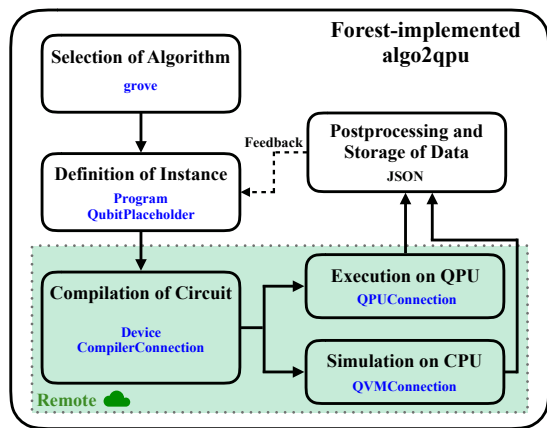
Forest-implemented algo2qpu

Selection of Algorithm
grove

Postprocessing and Storage of Data
JSON

Feedback

Definition of Instance
Program
QubitPlaceholder

Compilation of Circuit
Device
CompilerConnection

Execution on QPU
QPUConnection

Simulation on CPU
QVMConnection

Remote